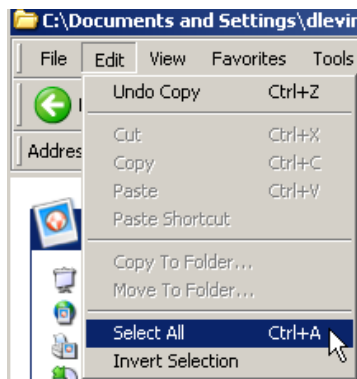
C:\Documents and Settings\dlevin

File Edit View Favorites Tools

Addres

Undo Copy Ctrl+Z

Cut Ctrl+X

Copy Ctrl+C

Paste Ctrl+V

Paste Shortcut

Copy To Folder...

Move To Folder...

Select All Ctrl+A

Invert Selection